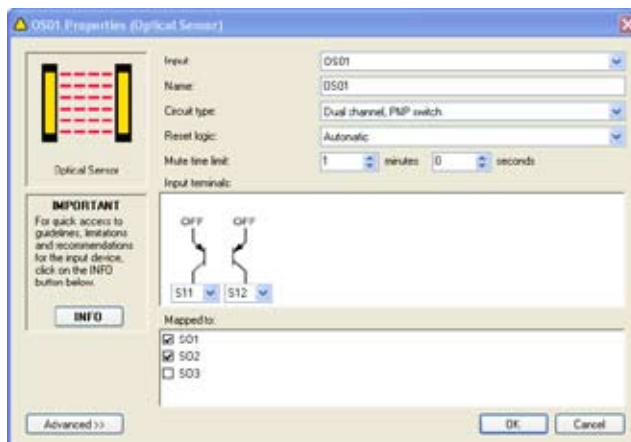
OS01 Properties (Optical Sensor)

Optical Sensor

IMPORTANT
For quick access to guidelines, limitations and recommendations for the input device, click on the INFO button below.

INFO

Input: OS01
Name: OS01
Circuit type: Dual channel, PNP switch
Reset logic: Automatic
Mute time limit: 1 minutes 0 seconds
Input terminals:

OFF OFF

S11 S12

Mapped to:
☑ SO1
☑ SO2
☐ SO3

Advanced >>

OK Cancel